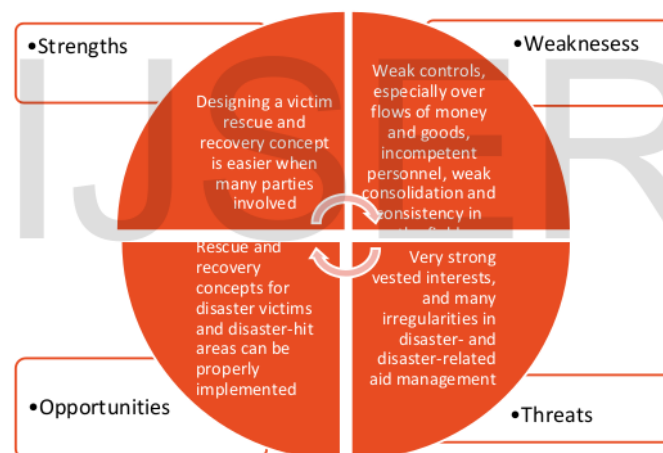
•Strengths

•Weaknesess

Designing a victim rescue and recovery concept is easier when many parties involved

Weak controls, especially over flows of money and goods, incompetent personnel, weak consolidation and consistency in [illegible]

Rescue and recovery concepts for disaster victims and disaster-hit areas can be properly implemented

Very strong vested interests, and many irregularities in disaster- and disaster-related aid management

•Opportunities

•Threats

IJSER